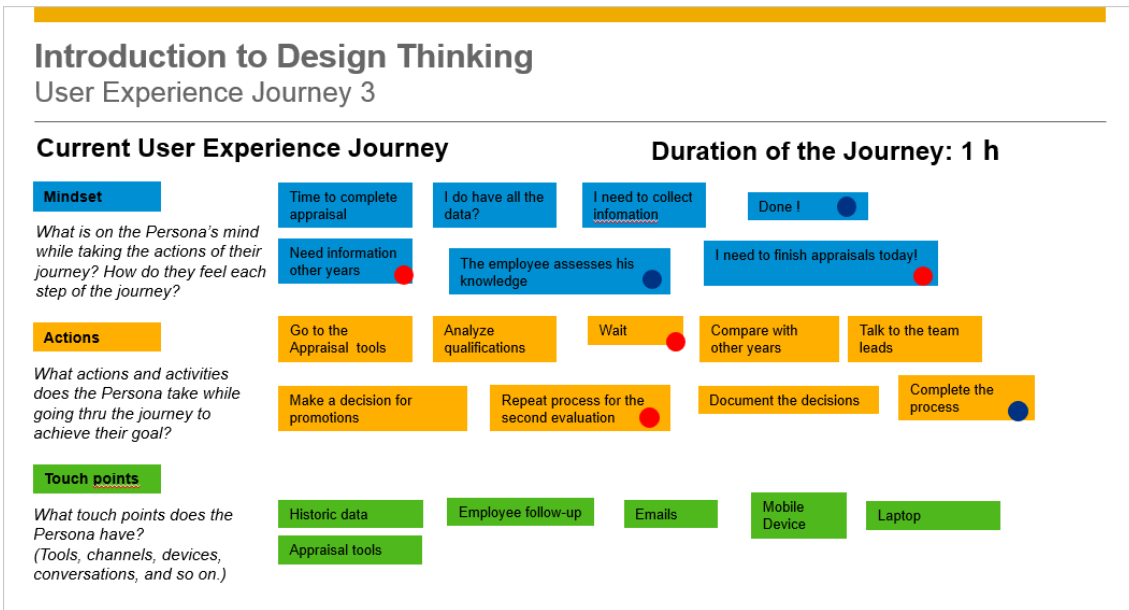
Introduction to Design Thinking
User Experience Journey 3

Current User Experience Journey

Duration of the Journey: 1 h

Mindset

What is on the Persona's mind while taking the actions of their journey? How do they feel each step of the journey?

Time to complete appraisal

I do have all the data?

I need to collect infomation

Done !

Need information other years

The employee assesses his knowledge

I need to finish appraisals today!

Actions

What actions and activities does the Persona take while going thru the journey to achieve their goal?

Go to the Appraisal tools

Analyze qualifications

Wait

Compare with other years

Talk to the team leads

Make a decision for promotions

Repeat process for the second evaluation

Document the decisions

Complete the process

Touch points

What touch points does the Persona have? (Tools, channels, devices, conversations, and so on.)

Historic data

Employee follow-up

Emails

Mobile Device

Laptop

Appraisal tools